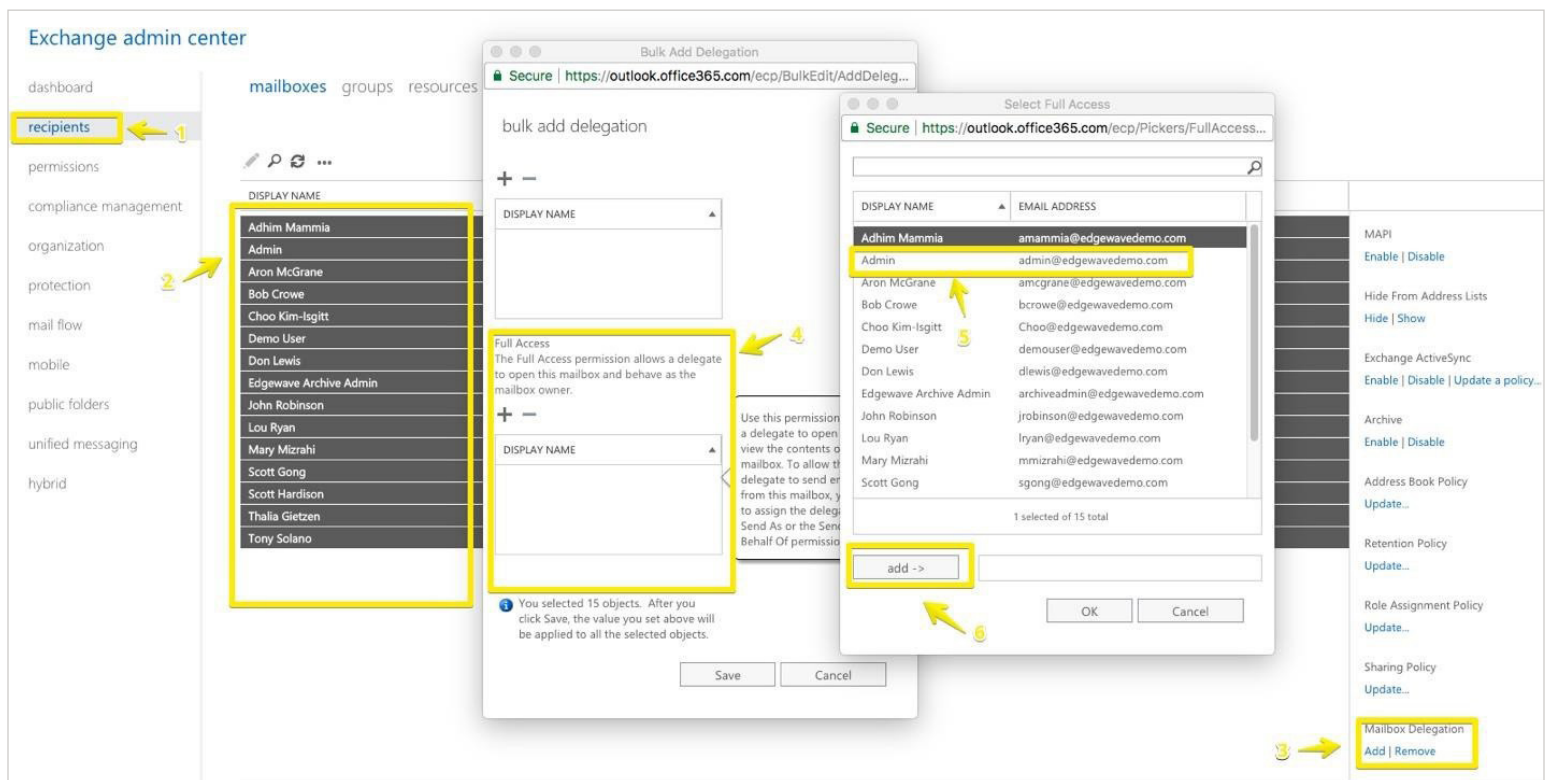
Exchange admin center

dashboard
recipients
permissions
compliance management
organization
protection
mail flow
mobile
public folders
unified messaging
hybrid

1
2

mailboxes groups resources

DISPLAY NAME

Adhim Mammia
Admin
Aron McGrane
Bob Crowe
Choo Kim-Isgitt
Demo User
Don Lewis
Edgewave Archive Admin
John Robinson
Lou Ryan
Mary Mizrahi
Scott Gong
Scott Hardison
Thalia Gietzen
Tony Solano

Bulk Add Delegation
Secure | https://outlook.office365.com/ecp/BulkEdit/AddDeleg...

bulk add delegation

+ −

DISPLAY NAME

Full Access
The Full Access permission allows a delegate to open this mailbox and behave as the mailbox owner.

4

+ −

DISPLAY NAME

Use this permission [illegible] a delegate to open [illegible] view the contents o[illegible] mailbox. To allow th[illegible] delegate to send e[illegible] from this mailbox, y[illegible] to assign the delega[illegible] Send As or the Send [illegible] Behalf Of permissio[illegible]

You selected 15 objects. After you click Save, the value you set above will be applied to all the selected objects.

Save Cancel

Select Full Access
Secure | https://outlook.office365.com/ecp/Pickers/FullAccess...

| DISPLAY NAME | EMAIL ADDRESS |
|---|---|
| Adhim Mammia | amammia@edgewavedemo.com |
| Admin | admin@edgewavedemo.com |
| Aron McGrane | amcgrane@edgewavedemo.com |
| Bob Crowe | bcrowe@edgewavedemo.com |
| Choo Kim-Isgitt | Choo@edgewavedemo.com |
| Demo User | demouser@edgewavedemo.com |
| Don Lewis | dlewis@edgewavedemo.com |
| Edgewave Archive Admin | archiveadmin@edgewavedemo.com |
| John Robinson | jrobinson@edgewavedemo.com |
| Lou Ryan | lryan@edgewavedemo.com |
| Mary Mizrahi | mmizrahi@edgewavedemo.com |
| Scott Gong | sgong@edgewavedemo.com |

5

1 selected of 15 total

add ->

6

OK Cancel

MAPI
Enable | Disable

Hide From Address Lists
Hide | Show

Exchange ActiveSync
Enable | Disable | Update a policy...

Archive
Enable | Disable

Address Book Policy
Update...

Retention Policy
Update...

Role Assignment Policy
Update...

Sharing Policy
Update...

3

Mailbox Delegation
Add | Remove